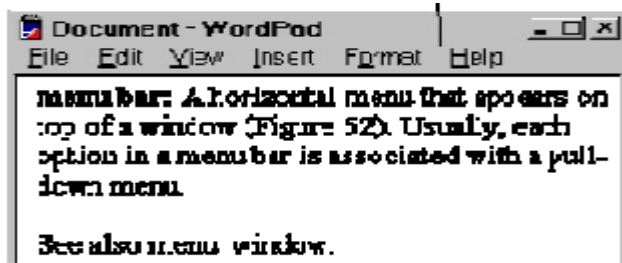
Document - WordPad
File Edit View Insert Format Help

menubar: A horizontal menu that appears on top of a window (Figure 52). Usually, each option in a menubar is associated with a pull-down menu.

See also menu, window.